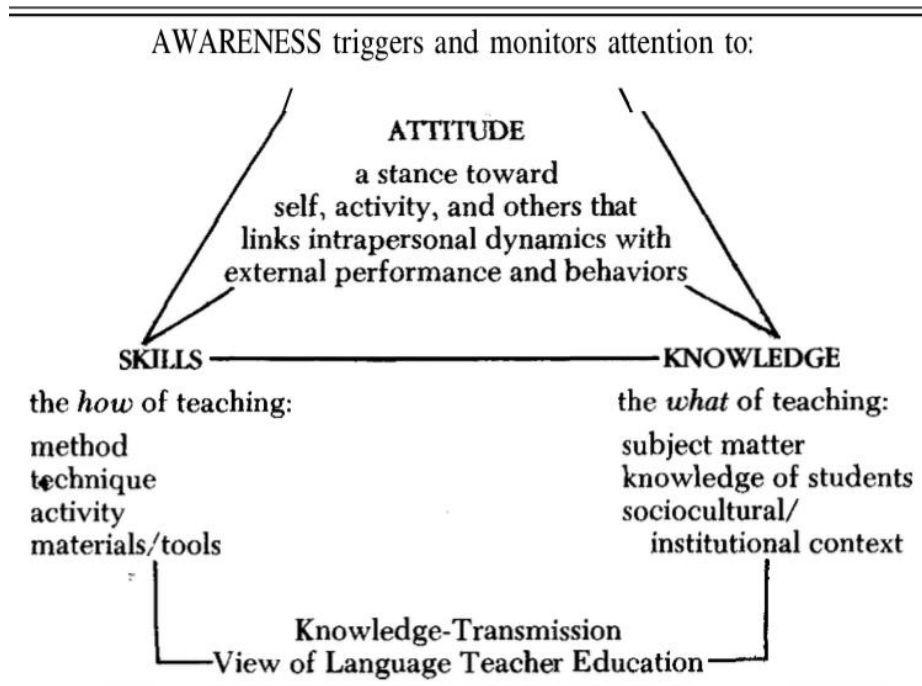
AWARENESS triggers and monitors attention to:

ATTITUDE

a stance toward self, activity, and others that links intrapersonal dynamics with external performance and behaviors

SKILLS

KNOWLEDGE

the *how* of teaching:

method
technique
activity
materials/tools

the *what* of teaching:

subject matter
knowledge of students
sociocultural/ institutional context

Knowledge-Transmission
View of Language Teacher Education